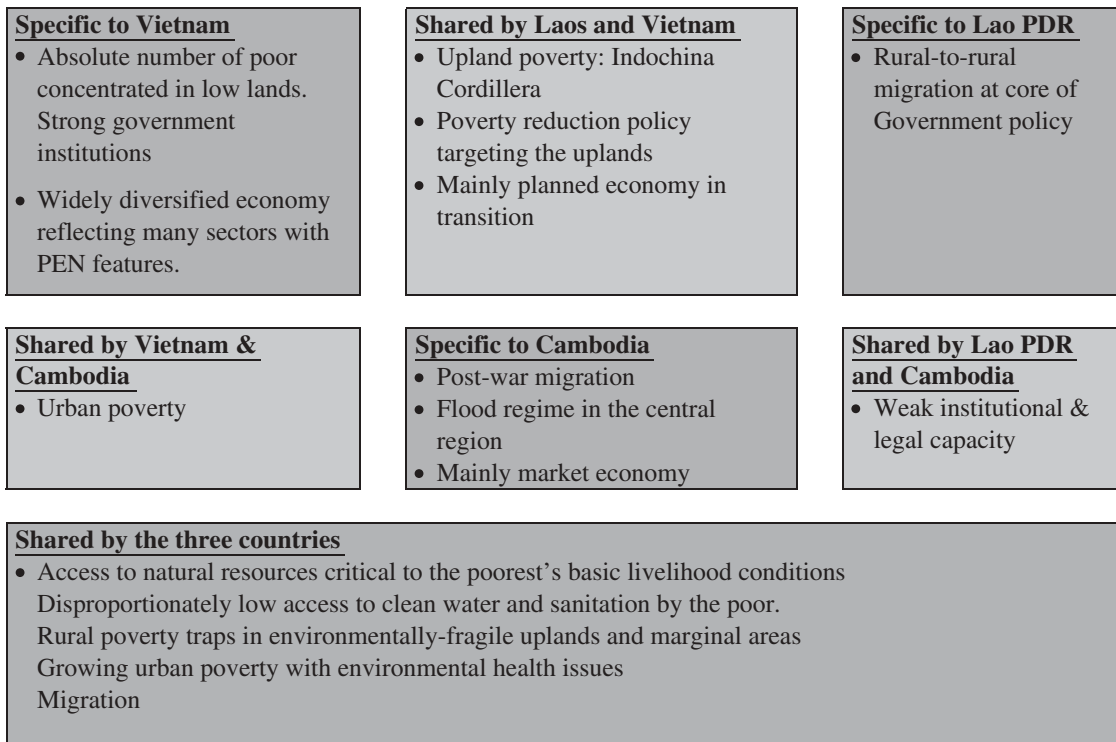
**Specific to Vietnam**

- Absolute number of poor concentrated in low lands. Strong government institutions
- Widely diversified economy reflecting many sectors with PEN features.

**Shared by Laos and Vietnam**

- Upland poverty: Indochina Cordillera
- Poverty reduction policy targeting the uplands
- Mainly planned economy in transition

**Specific to Lao PDR**

- Rural-to-rural migration at core of Government policy

**Shared by Vietnam & Cambodia**

- Urban poverty

**Specific to Cambodia**

- Post-war migration
- Flood regime in the central region
- Mainly market economy

**Shared by Lao PDR and Cambodia**

- Weak institutional & legal capacity

**Shared by the three countries**

- Access to natural resources critical to the poorest's basic livelihood conditions
  Disproportionately low access to clean water and sanitation by the poor.
  Rural poverty traps in environmentally-fragile uplands and marginal areas
  Growing urban poverty with environmental health issues
  Migration